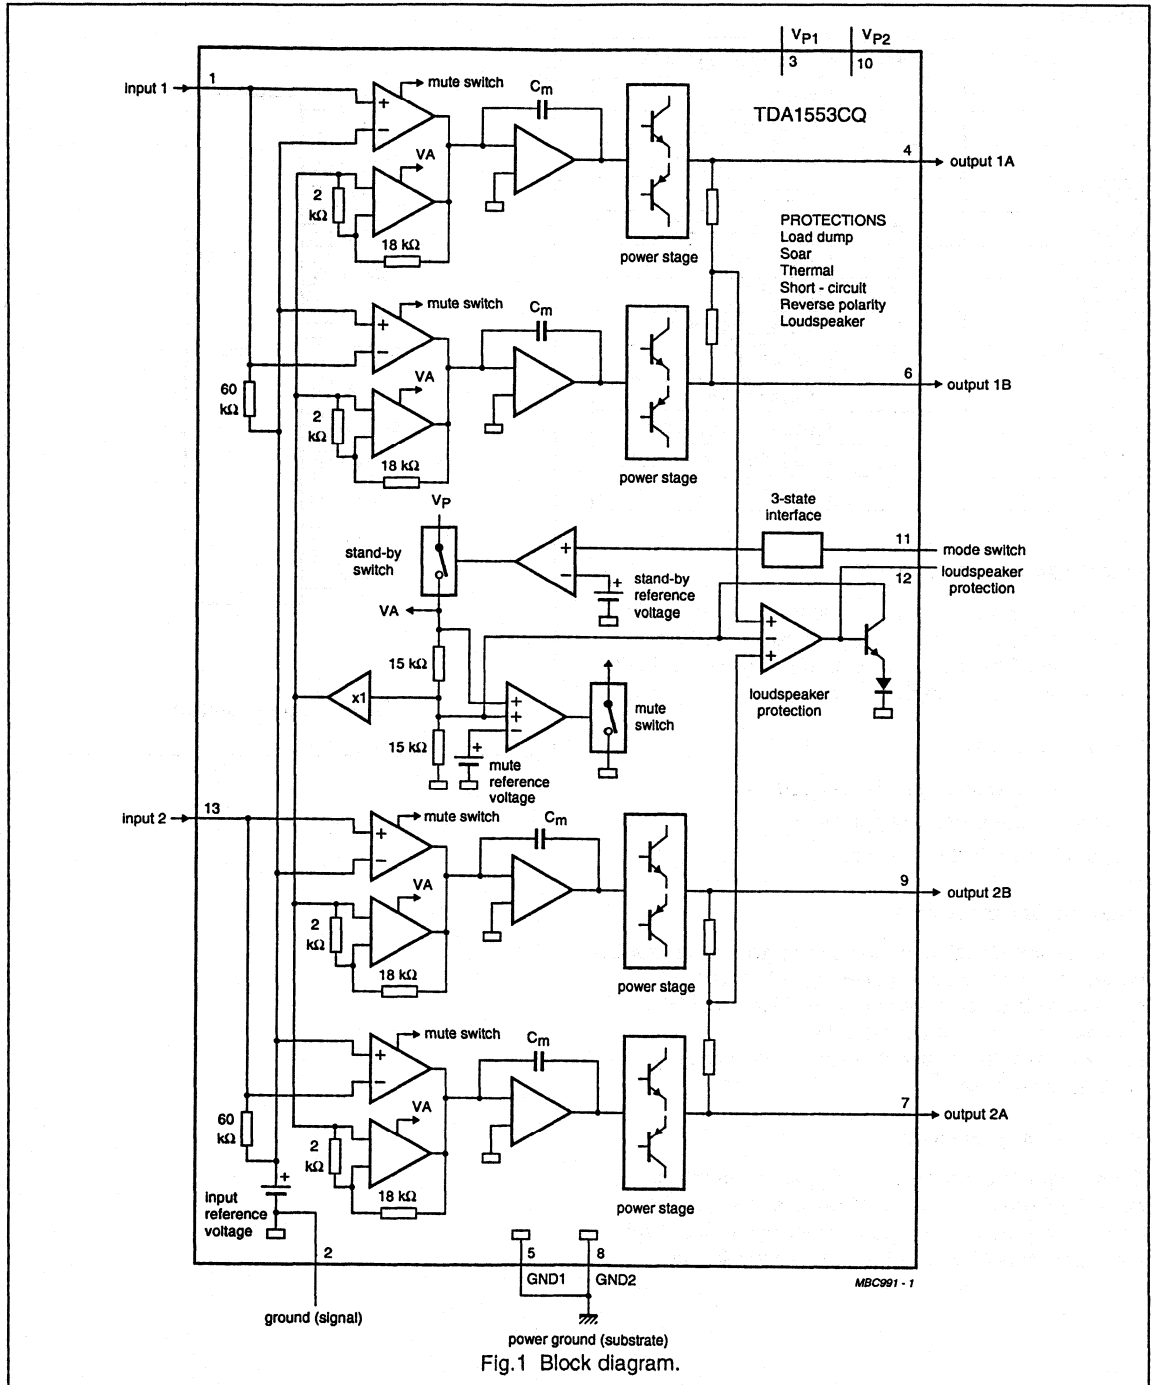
$V_{P1}$
3
$V_{P2}$
10

input 1
1
mute switch
$C_m$
TDA1553CQ
VA
2 kΩ
18 kΩ
power stage
4
output 1A

PROTECTIONS
Load dump
Soar
Thermal
Short - circuit
Reverse polarity
Loudspeaker

mute switch
$C_m$
60 kΩ
VA
2 kΩ
18 kΩ
power stage
6
output 1B

$V_P$
3-state interface
11
mode switch
stand-by switch
stand-by reference voltage
12
loudspeaker protection
VA
15 kΩ
x1
loudspeaker protection
mute switch
15 kΩ
mute reference voltage

input 2
13
mute switch
$C_m$
VA
2 kΩ
18 kΩ
power stage
9
output 2B

mute switch
$C_m$
60 kΩ
VA
2 kΩ
18 kΩ
power stage
7
output 2A

input reference voltage
2
5
GND1
8
GND2
MBC991 - 1
ground (signal)
power ground (substrate)

Fig.1 Block diagram.